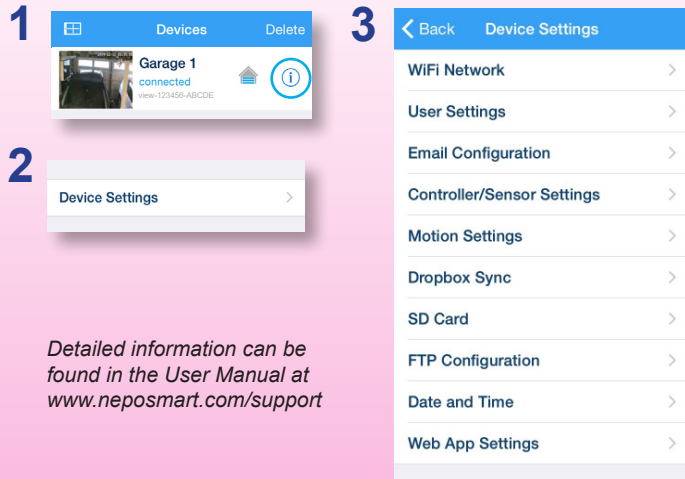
1

Devices Delete

Garage 1
connected
view-123456-ABCDE

2

Device Settings

Detailed information can be found in the User Manual at www.neposmart.com/support

3

Back Device Settings

WiFi Network

User Settings

Email Configuration

Controller/Sensor Settings

Motion Settings

Dropbox Sync

SD Card

FTP Configuration

Date and Time

Web App Settings